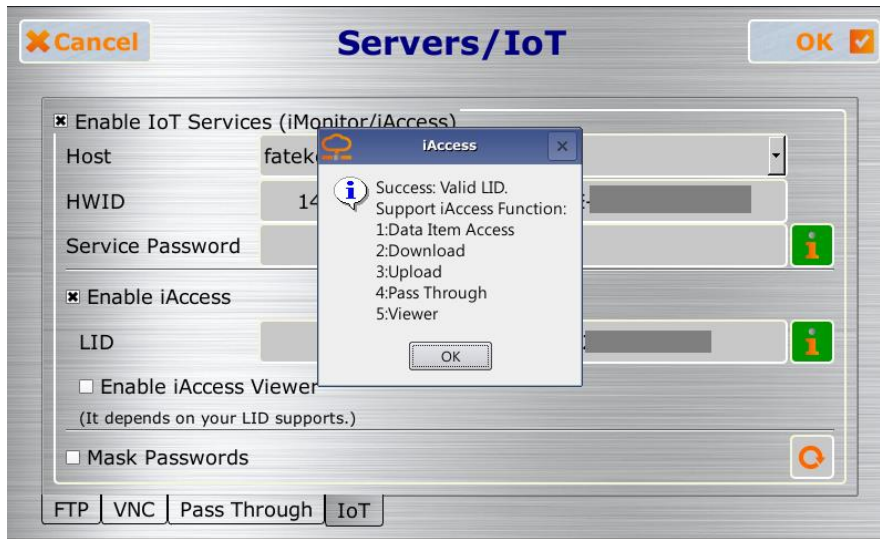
Cancel

Servers/IoT

OK

Enable IoT Services (iMonitor/iAccess)

Host fatek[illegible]

HWID 14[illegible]

Service Password

Enable iAccess

LID

Enable iAccess Viewer

(It depends on your LID supports.)

Mask Passwords

iAccess

Success: Valid LID.
Support iAccess Function:
1:Data Item Access
2:Download
3:Upload
4:Pass Through
5:Viewer

OK

FTP | VNC | Pass Through | IoT